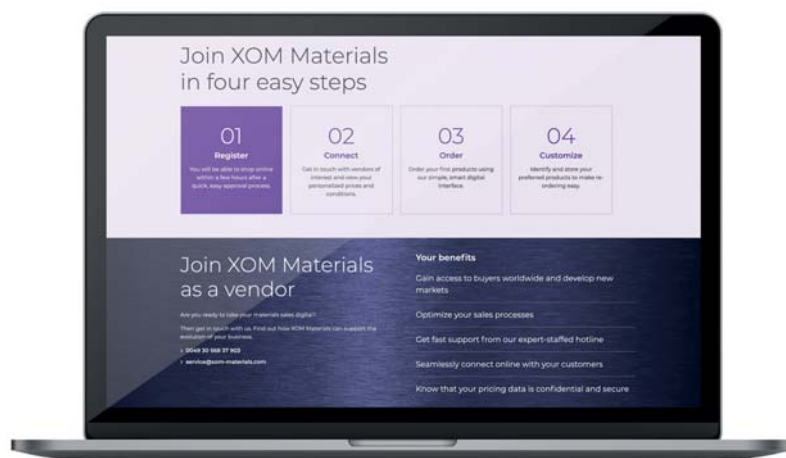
Join XOM Materials in four easy steps

01
Register
You will be able to shop online within a few hours after a quick, easy approval process.

02
Connect
Get in touch with vendors of interest and view your personalized prices and conditions.

03
Order
Order your first products using our simple, smart digital interface.

04
Customize
Identify and store your preferred products to make re-ordering easy.

Join XOM Materials as a vendor

Are you ready to take your materials sales digital?

Then get in touch with us. Find out how XOM Materials can support the evolution of your business.

> 0049 30 568 37 903
> service@xom-materials.com

Your benefits

Gain access to buyers worldwide and develop new markets

Optimize your sales processes

Get fast support from our expert-staffed hotline

Seamlessly connect online with your customers

Know that your pricing data is confidential and secure